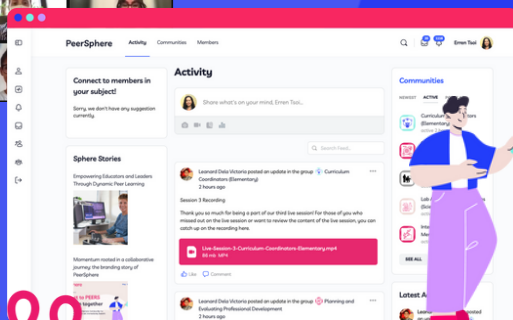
PeerSphere Activity Communities Members

Erron Tsoi

Connect to members in your subject!

Sorry, we don't have any suggestion currently.

Sphere Stories

Empowering Educators and Leaders Through Dynamic Peer Learning

Momentum rooted in a collaborative journey: the branding story of PeerSphere

Activity

Share what's on your mind, Erron Tsoi...

Search Feed...

Leonard Dela Victoria posted an update in the group Curriculum Coordinators (Elementary)
2 hours ago

Session 3 Recording

Thank you so much for being a part of our third live session! For those of you who missed out on the live session or want to review the content of the live session, you can catch up on the recording here.

Live-Session-3-Curriculum-Coordinators-Elementary.mp4
86 mb MP4

Like Comment

Leonard Dela Victoria posted an update in the group Planning and Evaluating Professional Development
2 hours ago

Communities

NEWEST ACTIVE

Curriculum Coordinators (Elementary)

SEE ALL

Latest A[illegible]

Leonard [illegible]